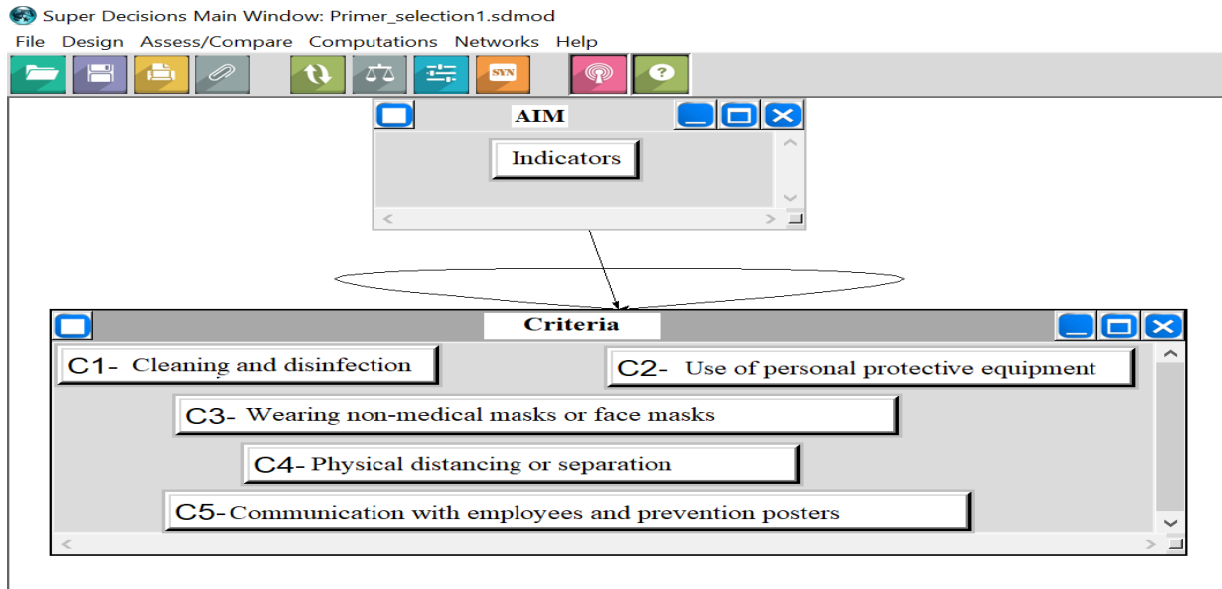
Super Decisions Main Window: Primer_selection1.sdmod

File Design Assess/Compare Computations Networks Help

SYN

?

AIM

Indicators

Criteria

C1- Cleaning and disinfection

C2- Use of personal protective equipment

C3- Wearing non-medical masks or face masks

C4- Physical distancing or separation

C5- Communication with employees and prevention posters